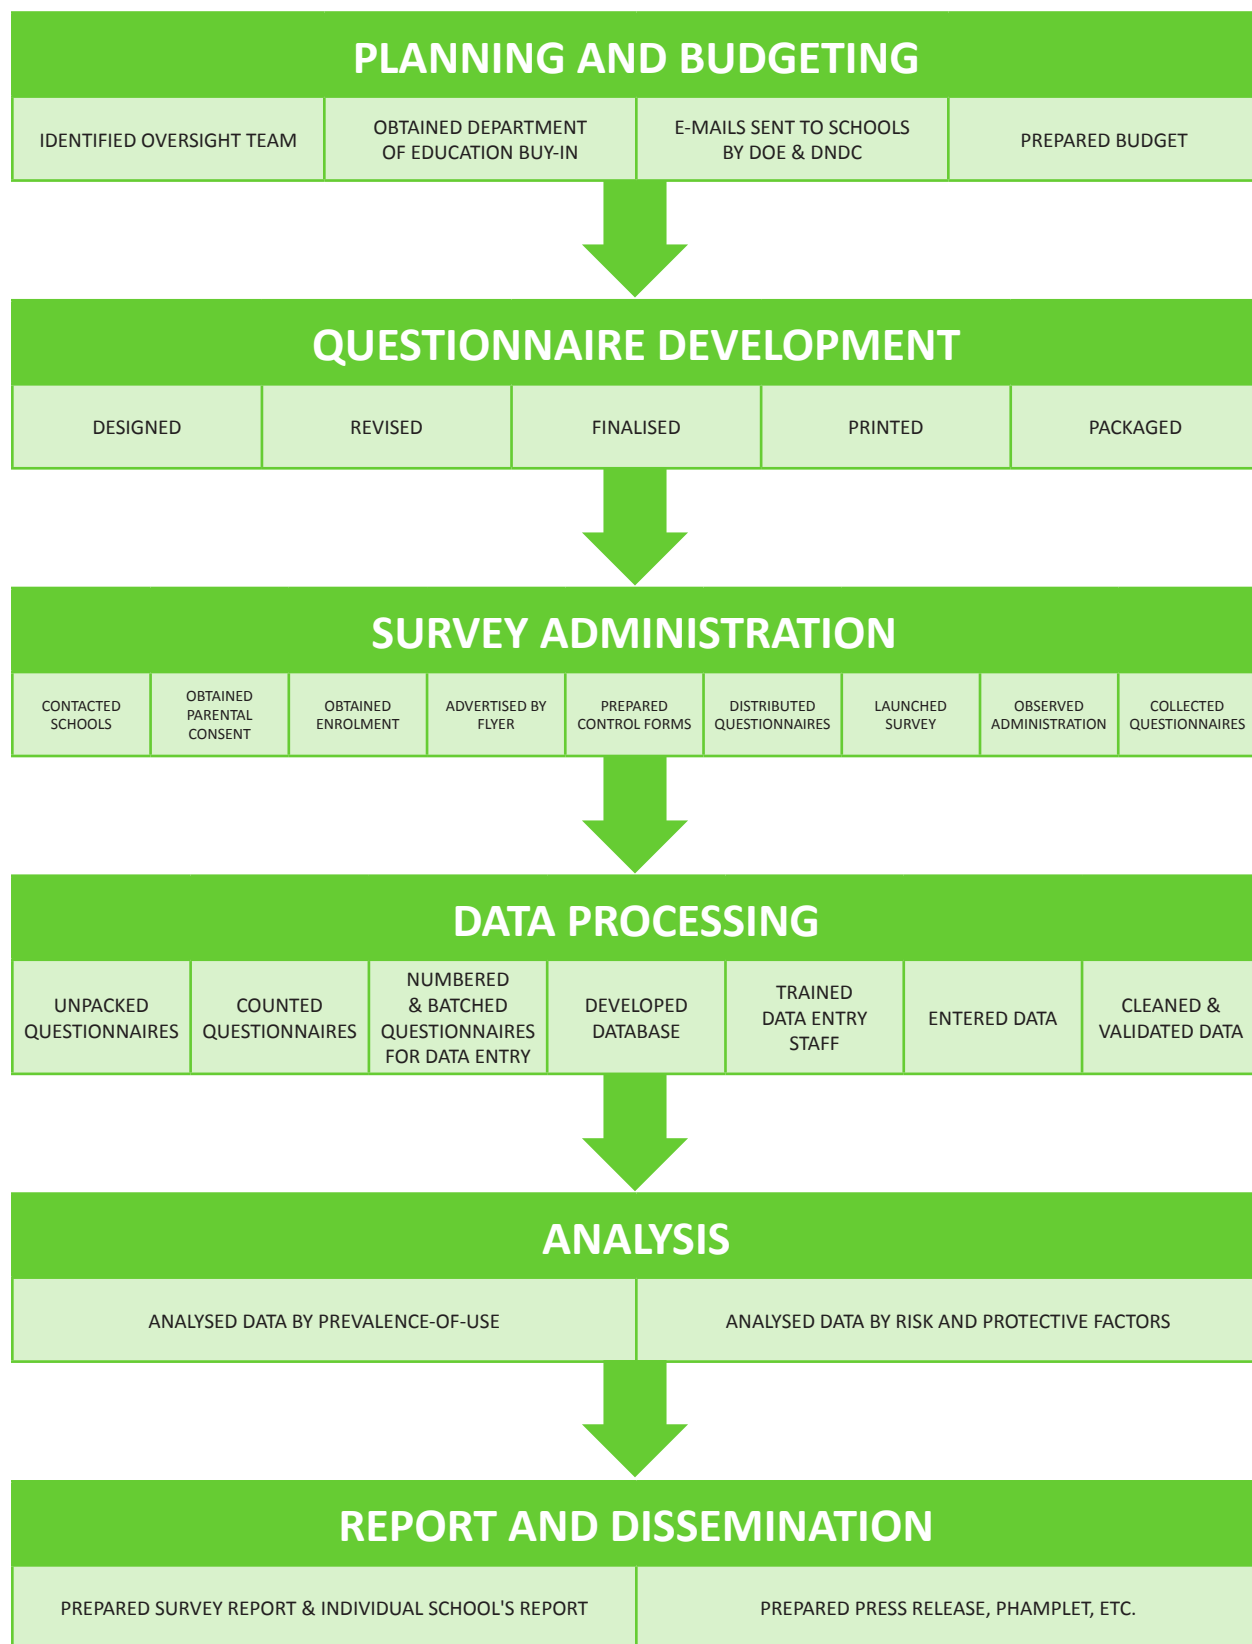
PLANNING AND BUDGETING

| IDENTIFIED OVERSIGHT TEAM | OBTAINED DEPARTMENT OF EDUCATION BUY-IN | E-MAILS SENT TO SCHOOLS BY DOE & DNDC | PREPARED BUDGET |
|---|---|---|---|

QUESTIONNAIRE DEVELOPMENT

| DESIGNED | REVISED | FINALISED | PRINTED | PACKAGED |
|---|---|---|---|---|

SURVEY ADMINISTRATION

| CONTACTED SCHOOLS | OBTAINED PARENTAL CONSENT | OBTAINED ENROLMENT | ADVERTISED BY FLYER | PREPARED CONTROL FORMS | DISTRIBUTED QUESTIONNAIRES | LAUNCHED SURVEY | OBSERVED ADMINISTRATION | COLLECTED QUESTIONNAIRES |
|---|---|---|---|---|---|---|---|---|

DATA PROCESSING

| UNPACKED QUESTIONNAIRES | COUNTED QUESTIONNAIRES | NUMBERED & BATCHED QUESTIONNAIRES FOR DATA ENTRY | DEVELOPED DATABASE | TRAINED DATA ENTRY STAFF | ENTERED DATA | CLEANED & VALIDATED DATA |
|---|---|---|---|---|---|---|

ANALYSIS

| ANALYSED DATA BY PREVALENCE-OF-USE | ANALYSED DATA BY RISK AND PROTECTIVE FACTORS |
|---|---|

REPORT AND DISSEMINATION

| PREPARED SURVEY REPORT & INDIVIDUAL SCHOOL'S REPORT | PREPARED PRESS RELEASE, PHAMPLET, ETC. |
|---|---|